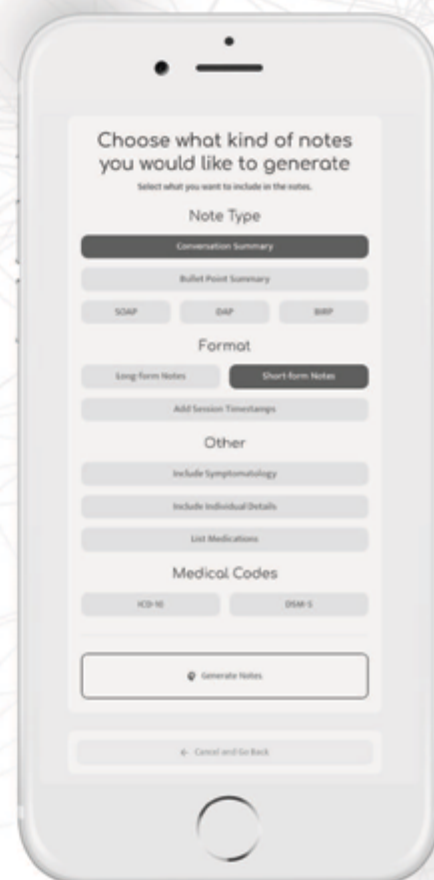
Choose what kind of notes you would like to generate

Select what you want to include in the notes.

Note Type

Conversation Summary

Bullet Point Summary

SOAP

DAP

BIRP

Format

Long-form Notes

Short-form Notes

Add Session Timestamps

Other

Include Symptomatology

Include Individual Details

List Medications

Medical Codes

ICD-10

DSM-5

Generate Notes

← Cancel and Go Back